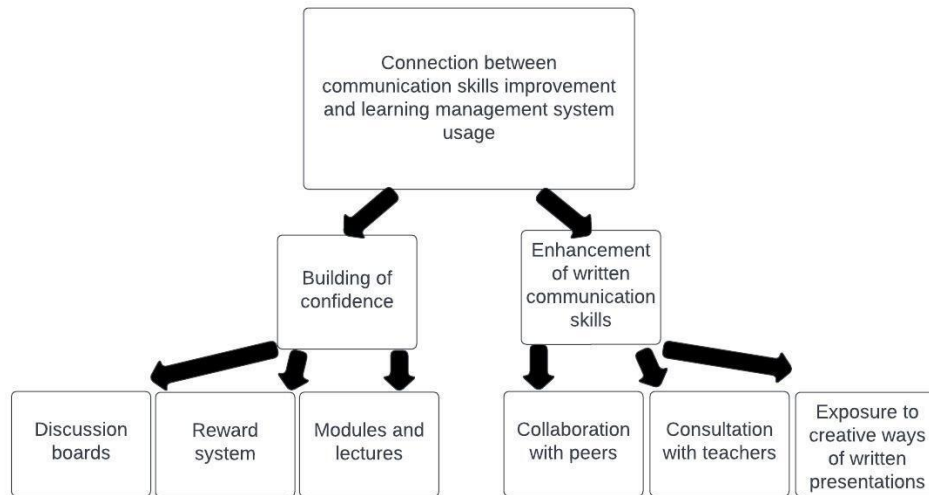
Connection between communication skills improvement and learning management system usage

Building of confidence

Enhancement of written communication skills

Discussion boards

Reward system

Modules and lectures

Collaboration with peers

Consultation with teachers

Exposure to creative ways of written presentations